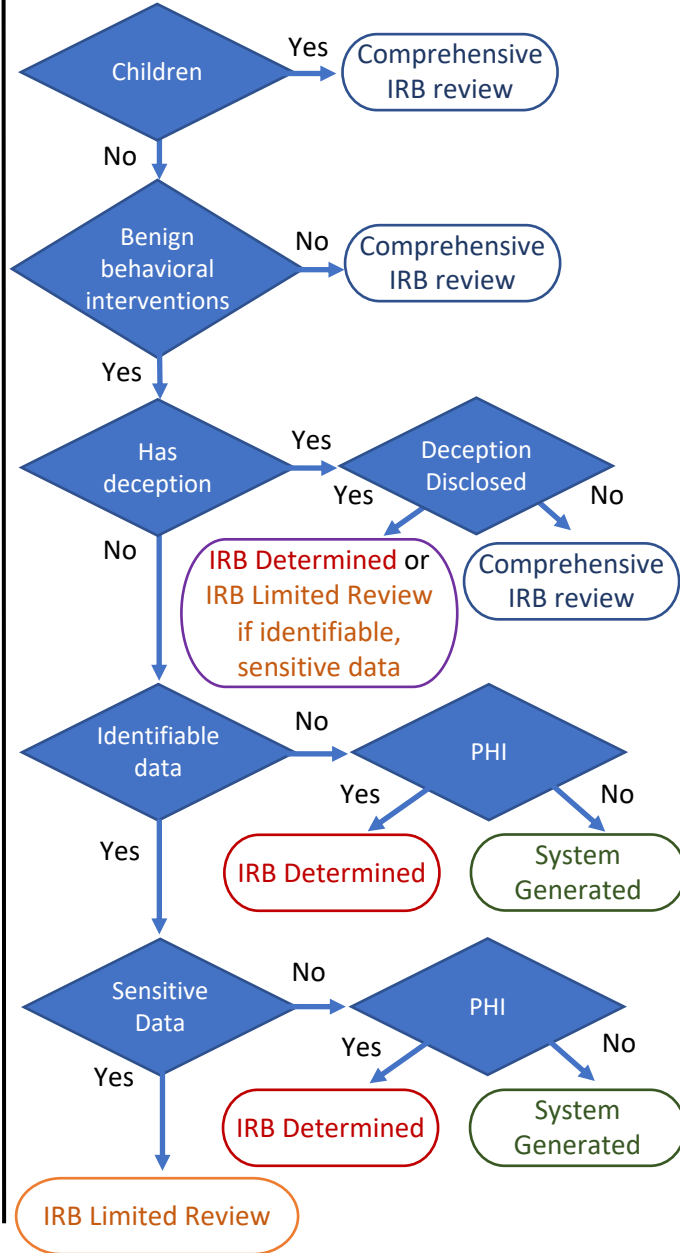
Children

Yes

Comprehensive IRB review

No

Benign behavioral interventions

No

Comprehensive IRB review

Yes

Has deception

Yes

Deception Disclosed

Yes

No

IRB Determined or IRB Limited Review if identifiable, sensitive data

Comprehensive IRB review

No

Identifiable data

No

PHI

Yes

No

IRB Determined

System Generated

Yes

Sensitive Data

No

PHI

Yes

No

IRB Determined

System Generated

Yes

IRB Limited Review